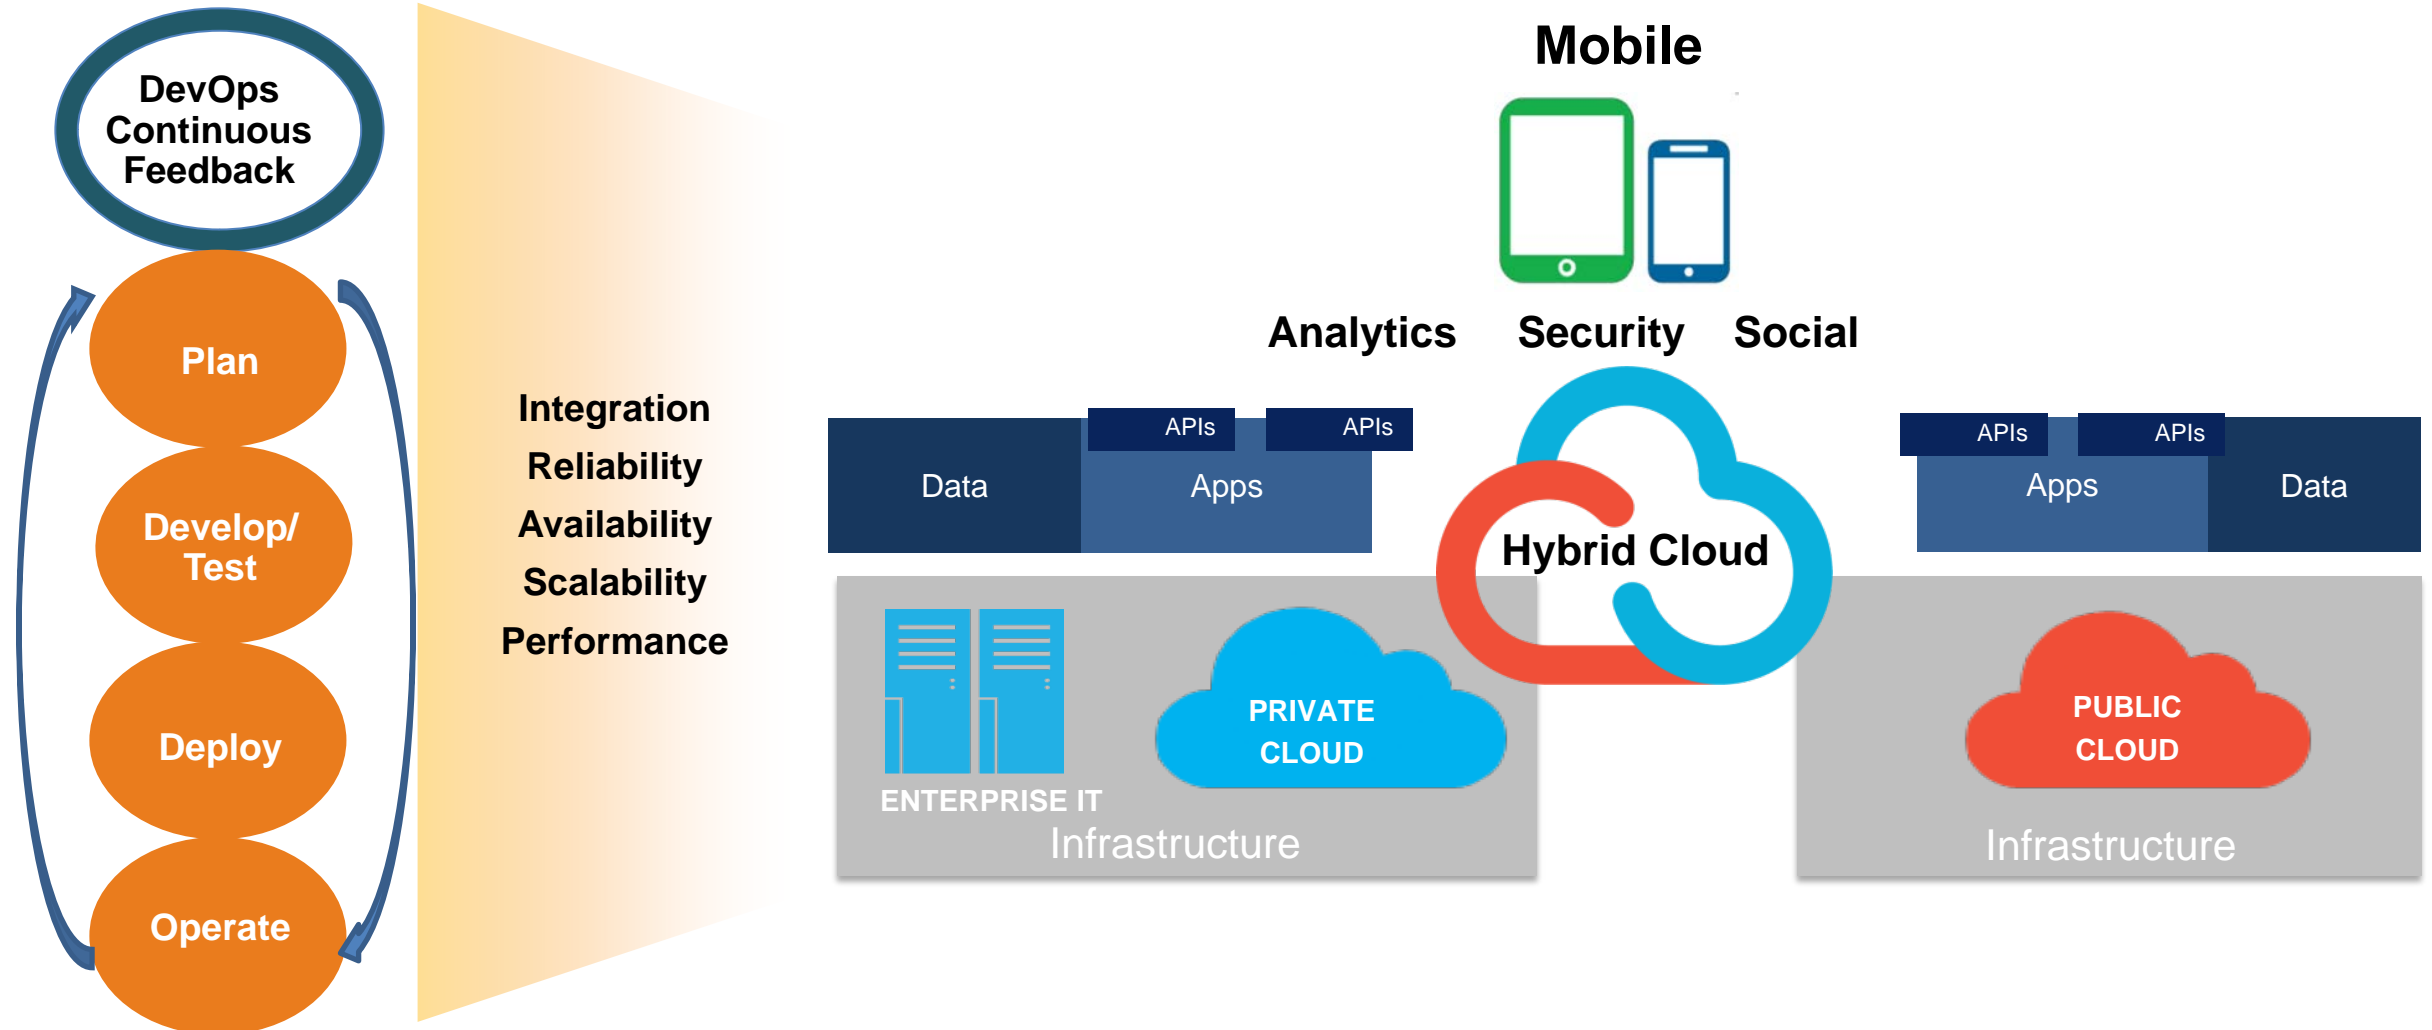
DevOps Continuous Feedback

Plan

Develop/ Test

Deploy

Operate

Integration
Reliability
Availability
Scalability
Performance

Mobile

Analytics Security Social

APIs APIs
Data Apps

Hybrid Cloud

APIs APIs
Apps Data

ENTERPRISE IT
PRIVATE CLOUD
Infrastructure

PUBLIC CLOUD
Infrastructure